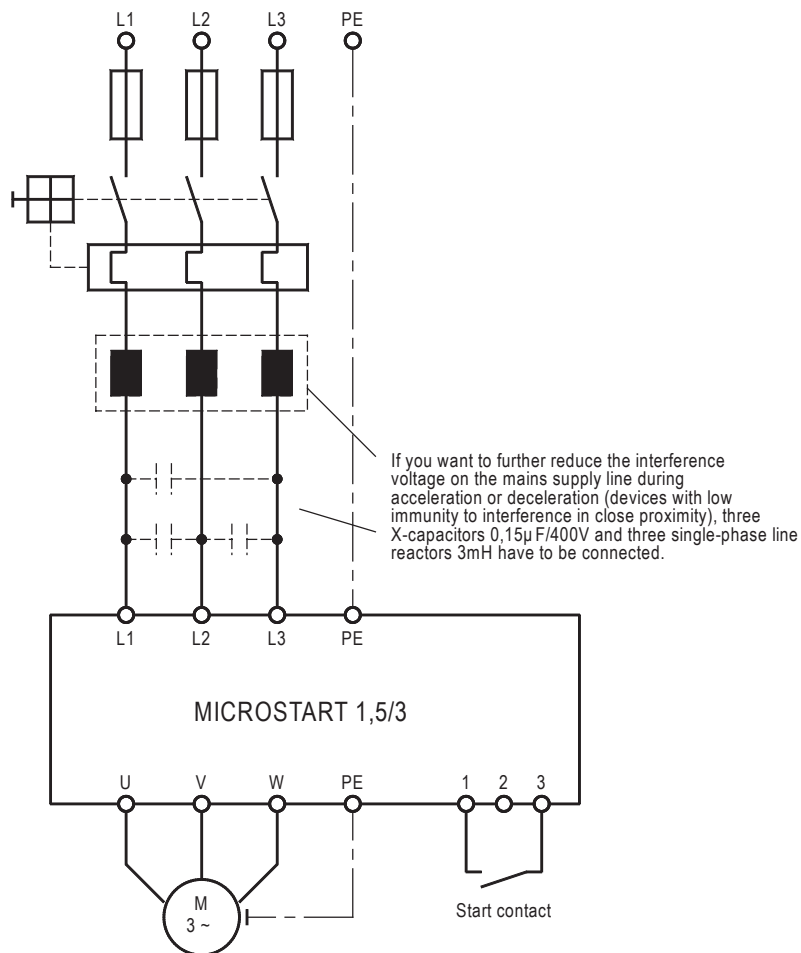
L1 L2 L3 PE

If you want to further reduce the interference voltage on the mains supply line during acceleration or deceleration (devices with low immunity to interference in close proximity), three X-capacitors 0,15µF/400V and three single-phase line reactors 3mH have to be connected.

L1 L2 L3 PE

MICROSTART 1,5/3

U V W PE 1 2 3

M
3 ~

Start contact